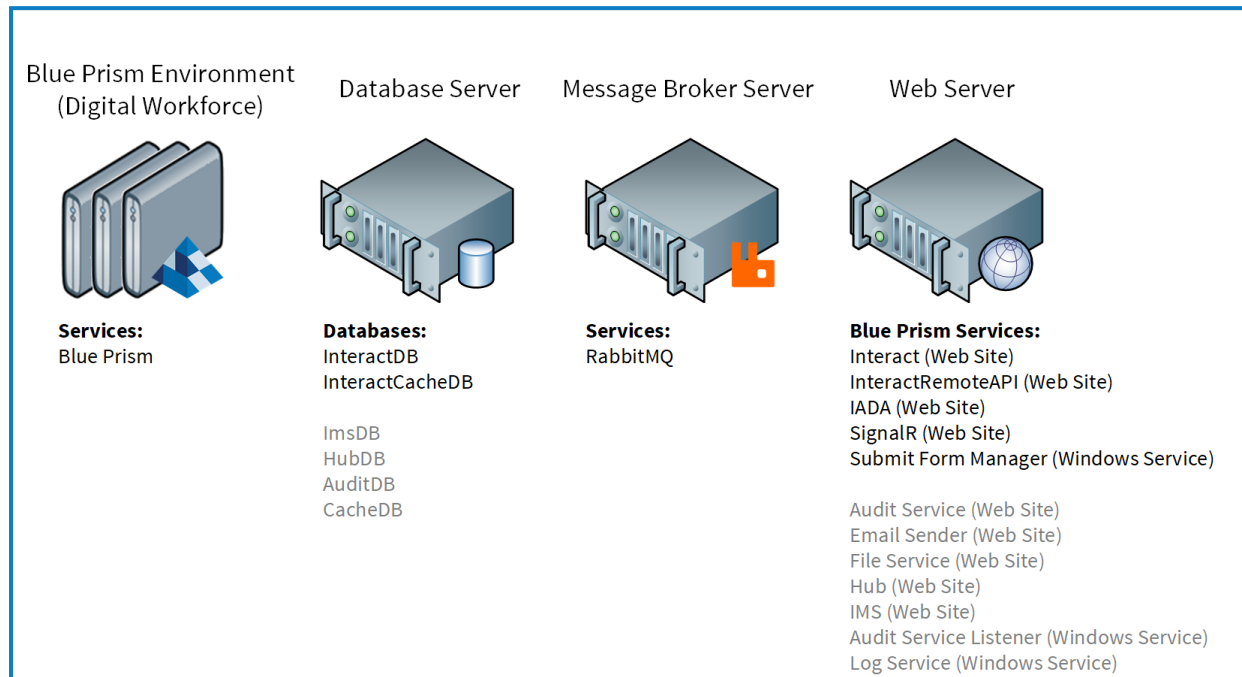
Blue Prism Environment (Digital Workforce)

Services:
Blue Prism

Database Server

Databases:
InteractDB
InteractCacheDB

ImsDB
HubDB
AuditDB
CacheDB

Message Broker Server

Services:
RabbitMQ

Web Server

Blue Prism Services:
Interact (Web Site)
InteractRemoteAPI (Web Site)
IADA (Web Site)
SignalR (Web Site)
Submit Form Manager (Windows Service)

Audit Service (Web Site)
Email Sender (Web Site)
File Service (Web Site)
Hub (Web Site)
IMS (Web Site)
Audit Service Listener (Windows Service)
Log Service (Windows Service)